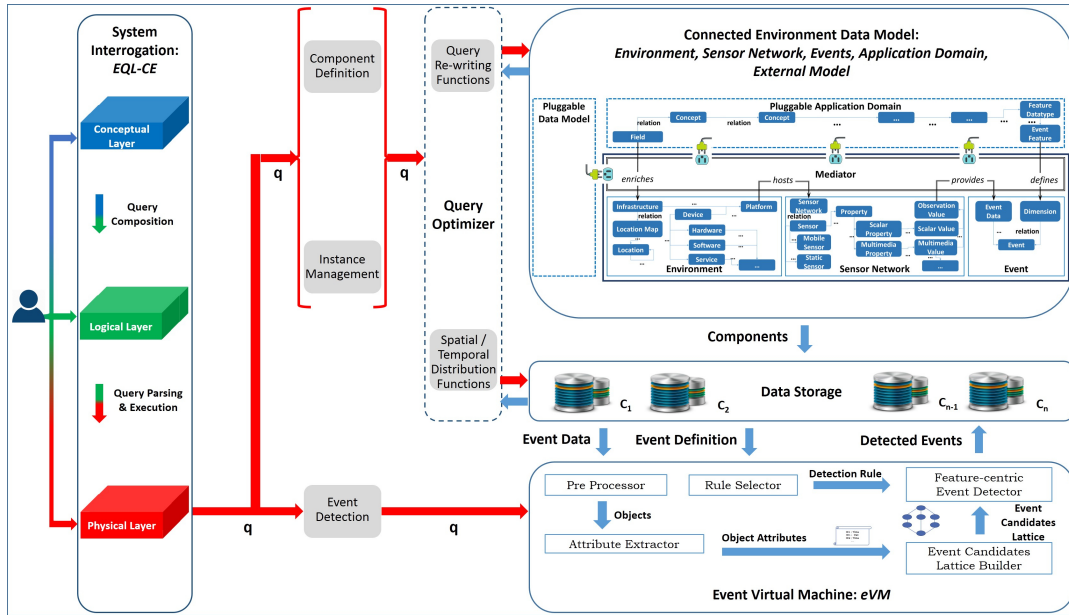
System Interrogation: EQL-CE

Conceptual Layer

Query Composition

Logical Layer

Query Parsing & Execution

Physical Layer

q

Component Definition

Instance Management

q

q

Query Re-writing Functions

Query Optimizer

Spatial / Temporal Distribution Functions

Event Detection

q

Connected Environment Data Model: Environment, Sensor Network, Events, Application Domain, External Model

Pluggable Data Model

Pluggable Application Domain

Concept

relation

Concept

...

...

...

Feature Datatype

relation

Field

Event Feature

Mediator

enriches

hosts

provides

defines

Infrastructure

relation

...

Platform

Device

Location Map

Hardware

Location

Software

Service

...

...

Environment

Sensor Network

relation

Property

Sensor

Mobile Sensor

Static Sensor

Scalar Property

Multimedia Property

Observation Value

Scalar Value

Multimedia Value

...

Sensor Network

Event Data

Dimension

relation

Event

Event

Components

$C_1$

$C_2$

Data Storage

$C_{n-1}$

$C_n$

Event Data

Event Definition

Detected Events

Pre Processor

Rule Selector

Detection Rule

Feature-centric Event Detector

Objects

Event Candidates Lattice

Attribute Extractor

Object Attributes

Event Candidates Lattice Builder

Event Virtual Machine: eVM